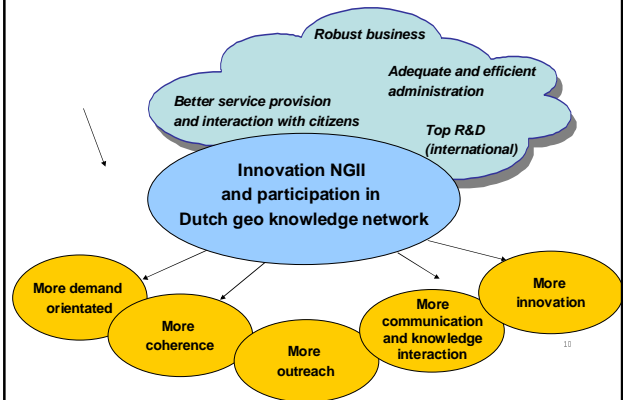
Robust business

Adequate and efficient administration

Better service provision and interaction with citizens

Top R&D (international)

Innovation NGII and participation in Dutch geo knowledge network

More demand orientated

More coherence

More outreach

More communication and knowledge interaction

More innovation

10